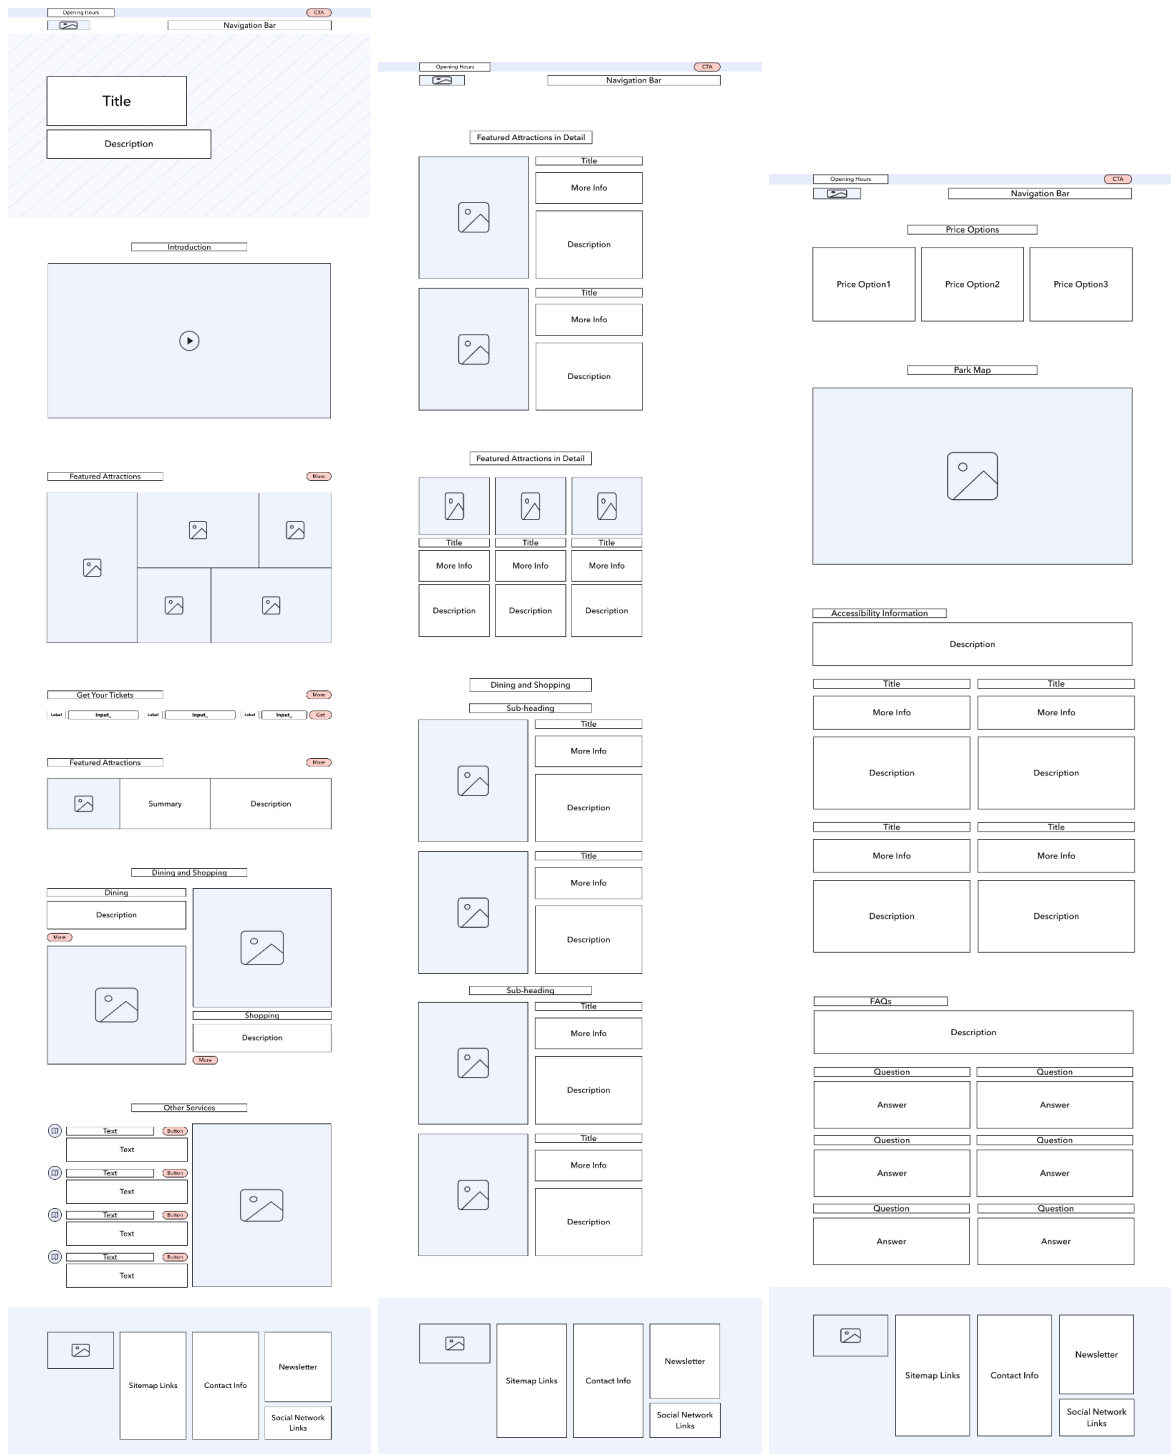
Opening Hours
CTA
Navigation Bar

Title

Description

Introduction

Featured Attractions
More

Get Your Tickets
More
Label Input_ Label Input_ Label Input_ Get

Featured Attractions
More
Summary
Description

Dining and Shopping
Dining
Description
More
Shopping
Description
More

Other Services
Text Button
Text
Text Button
Text
Text Button
Text
Text Button
Text

Sitemap Links
Contact Info
Newsletter
Social Network Links

Opening Hours
CTA
Navigation Bar

Featured Attractions in Detail
Title
More Info
Description
Title
More Info
Description

Featured Attractions in Detail
Title
Title
Title
More Info
More Info
More Info
Description
Description
Description

Dining and Shopping
Sub-heading
Title
More Info
Description
Title
More Info
Description
Sub-heading
Title
More Info
Description
Title
More Info
Description

Sitemap Links
Contact Info
Newsletter
Social Network Links

Opening Hours
CTA
Navigation Bar

Price Options
Price Option1
Price Option2
Price Option3

Park Map

Accessibility Information
Description
Title
Title
More Info
More Info
Description
Description
Title
Title
More Info
More Info
Description
Description

FAQs
Description
Question
Question
Answer
Answer
Question
Question
Answer
Answer
Question
Question
Answer
Answer

Sitemap Links
Contact Info
Newsletter
Social Network Links